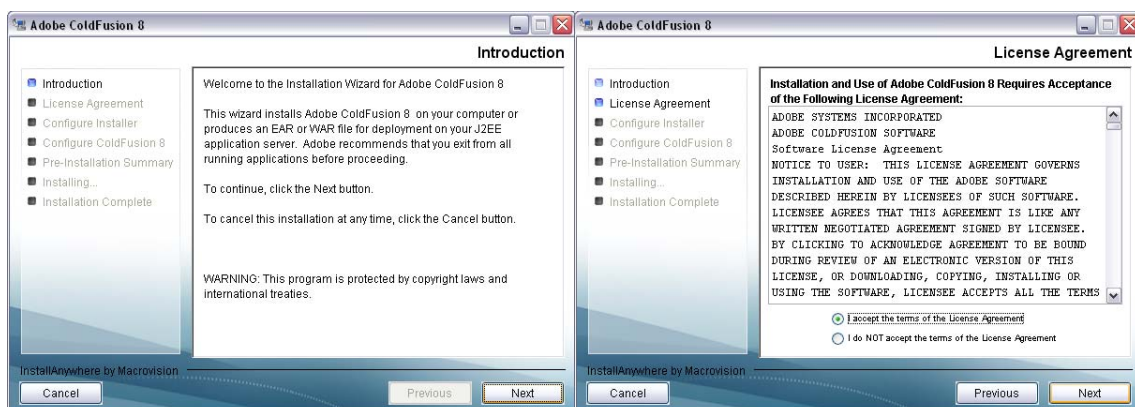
Adobe ColdFusion 8

Introduction

Introduction
License Agreement
Configure Installer
Configure ColdFusion 8
Pre-Installation Summary
Installing...
Installation Complete

Welcome to the Installation Wizard for Adobe ColdFusion 8

This wizard installs Adobe ColdFusion 8 on your computer or produces an EAR or WAR file for deployment on your J2EE application server. Adobe recommends that you exit from all running applications before proceeding.

To continue, click the Next button.

To cancel this installation at any time, click the Cancel button.

WARNING: This program is protected by copyright laws and international treaties.

InstallAnywhere by Macrovision

Cancel

Previous

Next

Adobe ColdFusion 8

License Agreement

Introduction
License Agreement
Configure Installer
Configure ColdFusion 8
Pre-Installation Summary
Installing...
Installation Complete

Installation and Use of Adobe ColdFusion 8 Requires Acceptance of the Following License Agreement:

ADOBE SYSTEMS INCORPORATED
ADOBE COLDFUSION SOFTWARE
Software License Agreement
NOTICE TO USER: THIS LICENSE AGREEMENT GOVERNS INSTALLATION AND USE OF THE ADOBE SOFTWARE DESCRIBED HEREIN BY LICENSEES OF SUCH SOFTWARE. LICENSEE AGREES THAT THIS AGREEMENT IS LIKE ANY WRITTEN NEGOTIATED AGREEMENT SIGNED BY LICENSEE. BY CLICKING TO ACKNOWLEDGE AGREEMENT TO BE BOUND DURING REVIEW OF AN ELECTRONIC VERSION OF THIS LICENSE, OR DOWNLOADING, COPYING, INSTALLING OR USING THE SOFTWARE, LICENSEE ACCEPTS ALL THE TERMS

I accept the terms of the License Agreement
I do NOT accept the terms of the License Agreement

InstallAnywhere by Macrovision

Cancel

Previous

Next